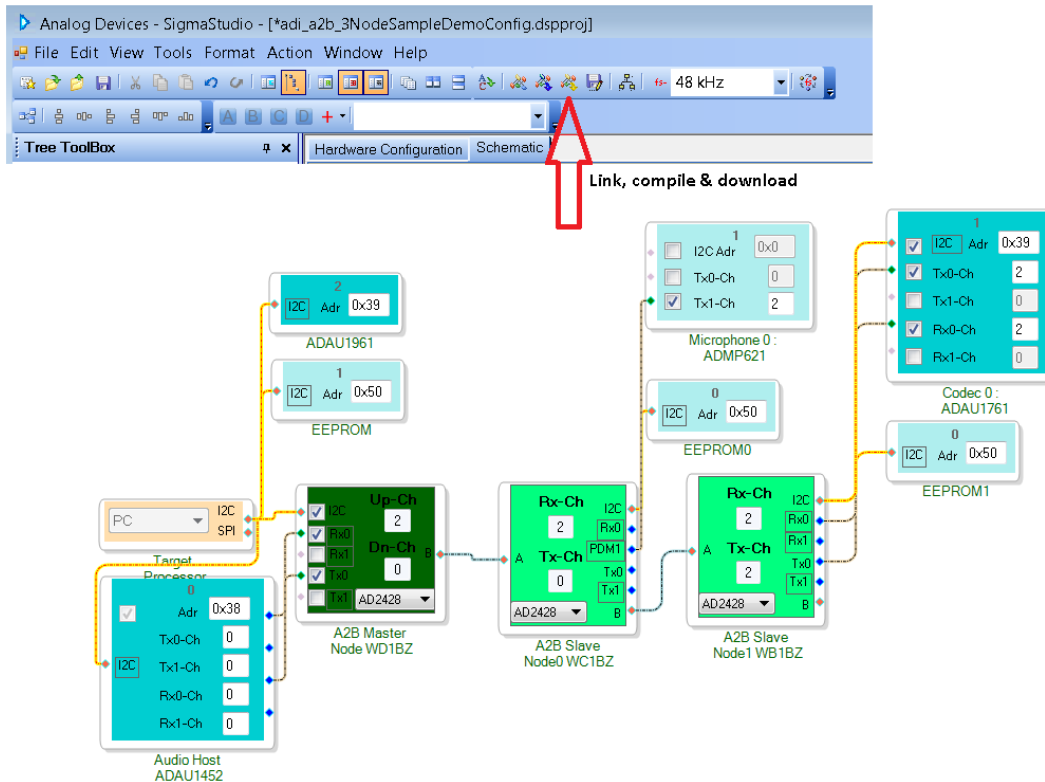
Analog Devices - SigmaStudio - [*adi_a2b_3NodeSampleDemoConfig.dspproj]
File Edit View Tools Format Action Window Help
48 kHz
A B C D +
Tree ToolBox
Hardware Configuration Schematic
Link, compile & download

2
I2C Adr 0x39
ADAU1961

1
I2C Adr 0x50
EEPROM

PC
I2C
SPI
Target Processor

0
Adr 0x38
I2C
Tx0-Ch 0
Tx1-Ch 0
Rx0-Ch 0
Rx1-Ch 0
Audio Host
ADAU1452

I2C
Rx0
Rx1
Tx0
Tx1
Up-Ch 2
Dn-Ch 0
AD2428
B
A2B Master
Node WD1BZ

Rx-Ch 2
Tx-Ch 0
I2C
Rx0
PDM1
Tx0
Tx1
A
B
AD2428
A2B Slave
Node0 WC1BZ

1
I2C Adr 0x0
Tx0-Ch 0
Tx1-Ch 2
Microphone 0 :
ADMP621

0
I2C Adr 0x50
EEPROM0

Rx-Ch 2
Tx-Ch 2
I2C
Rx0
Rx1
Tx0
Tx1
A
B
AD2428
A2B Slave
Node1 WB1BZ

1
I2C Adr 0x39
Tx0-Ch 2
Tx1-Ch 0
Rx0-Ch 2
Rx1-Ch 0
Codec 0 :
ADAU1761

0
I2C Adr 0x50
EEPROM1